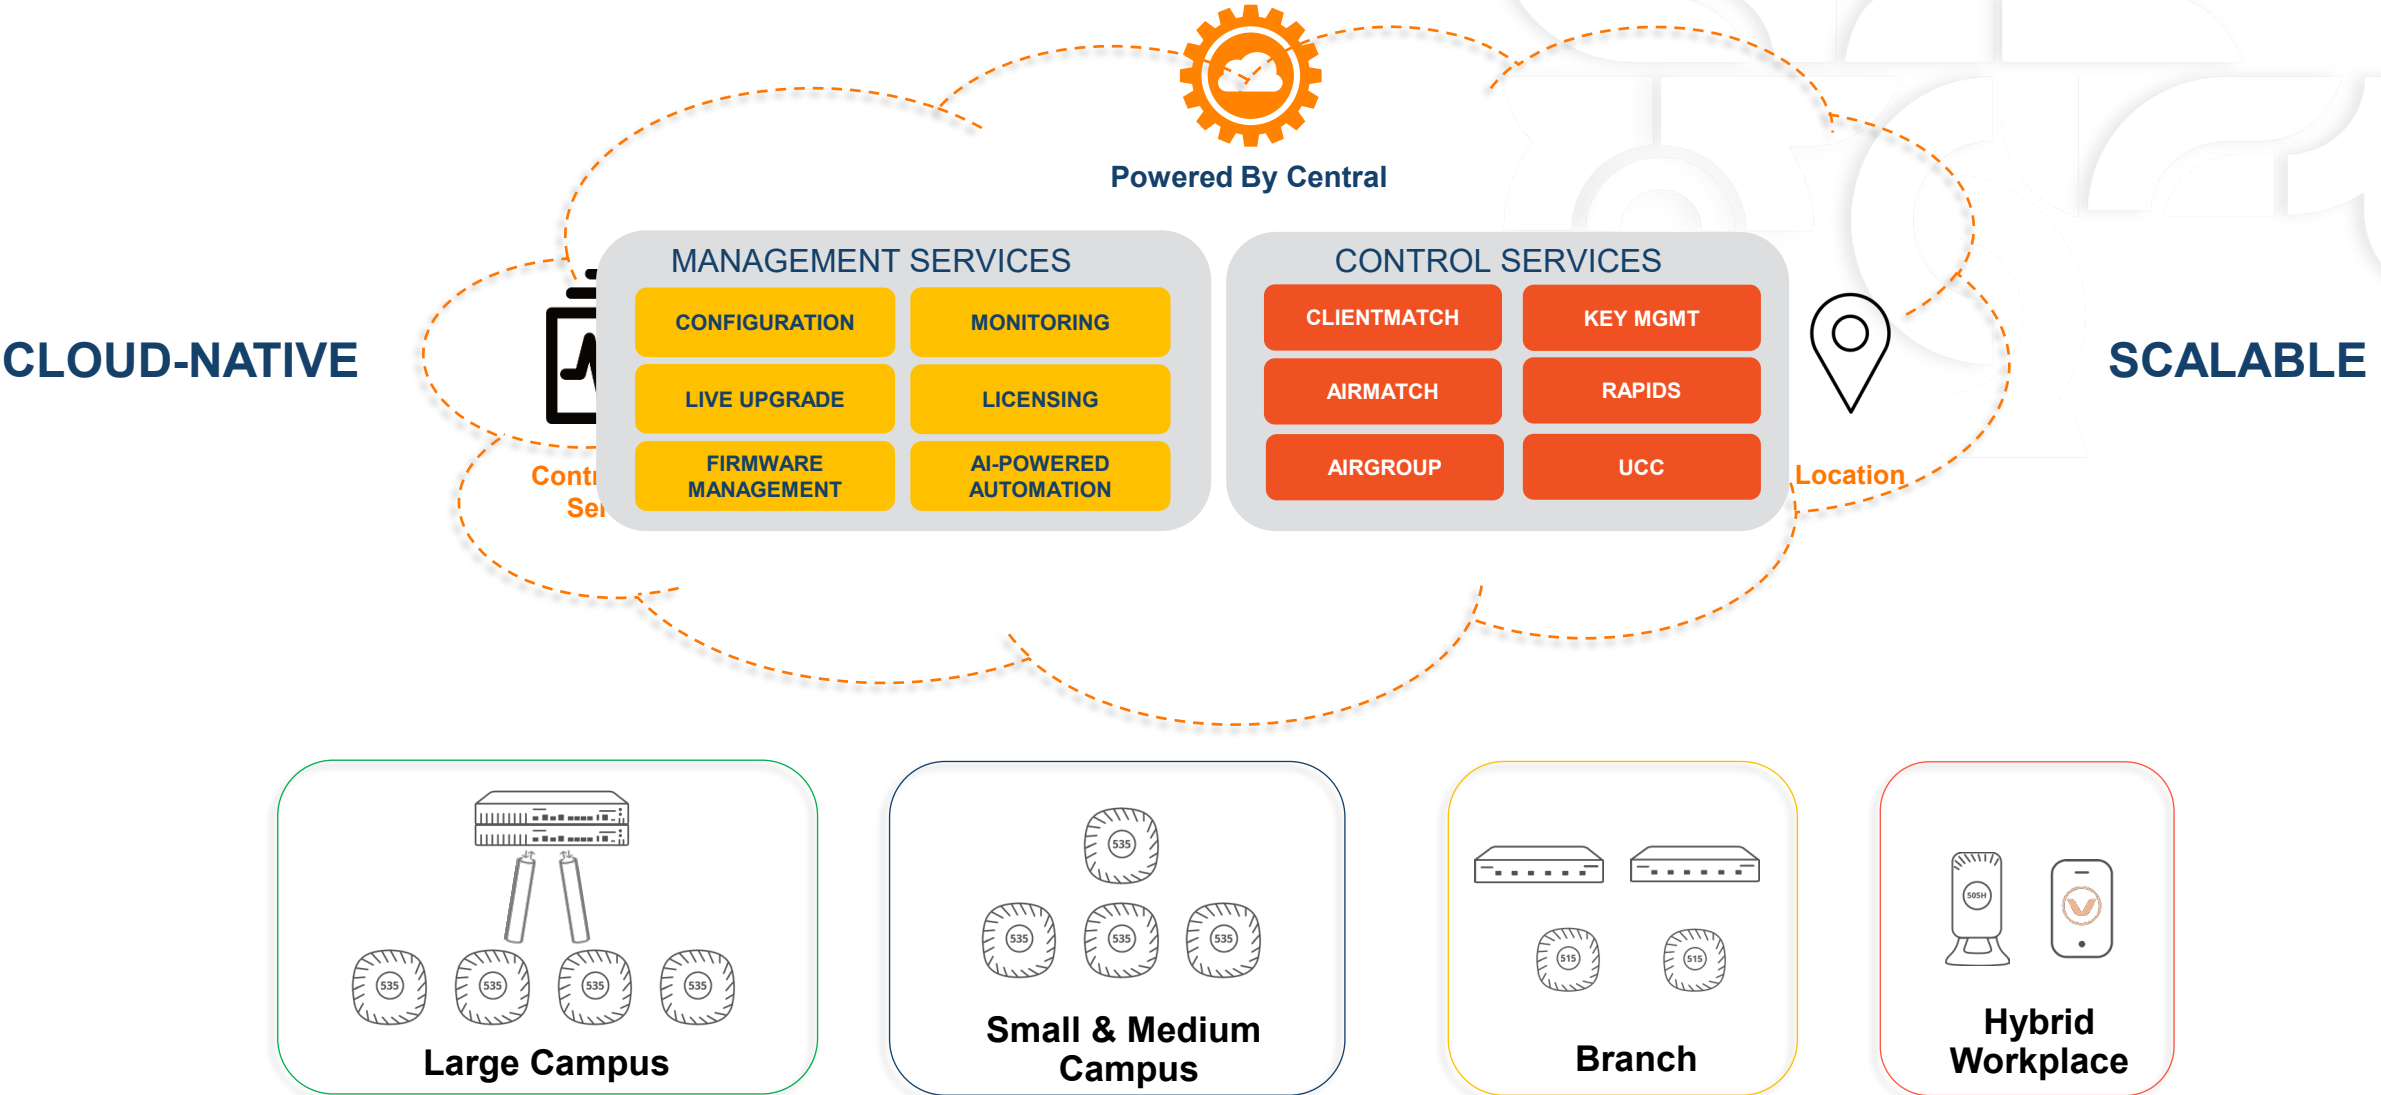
Powered By Central

CLOUD-NATIVE

Conti
Se

MANAGEMENT SERVICES

CONFIGURATION

MONITORING

LIVE UPGRADE

LICENSING

FIRMWARE MANAGEMENT

AI-POWERED AUTOMATION

CONTROL SERVICES

CLIENTMATCH

KEY MGMT

AIRMATCH

RAPIDS

AIRGROUP

UCC

Location

SCALABLE

535 535 535 535

Large Campus

535 535 535 535

Small & Medium Campus

515 515

Branch

505H

Hybrid Workplace